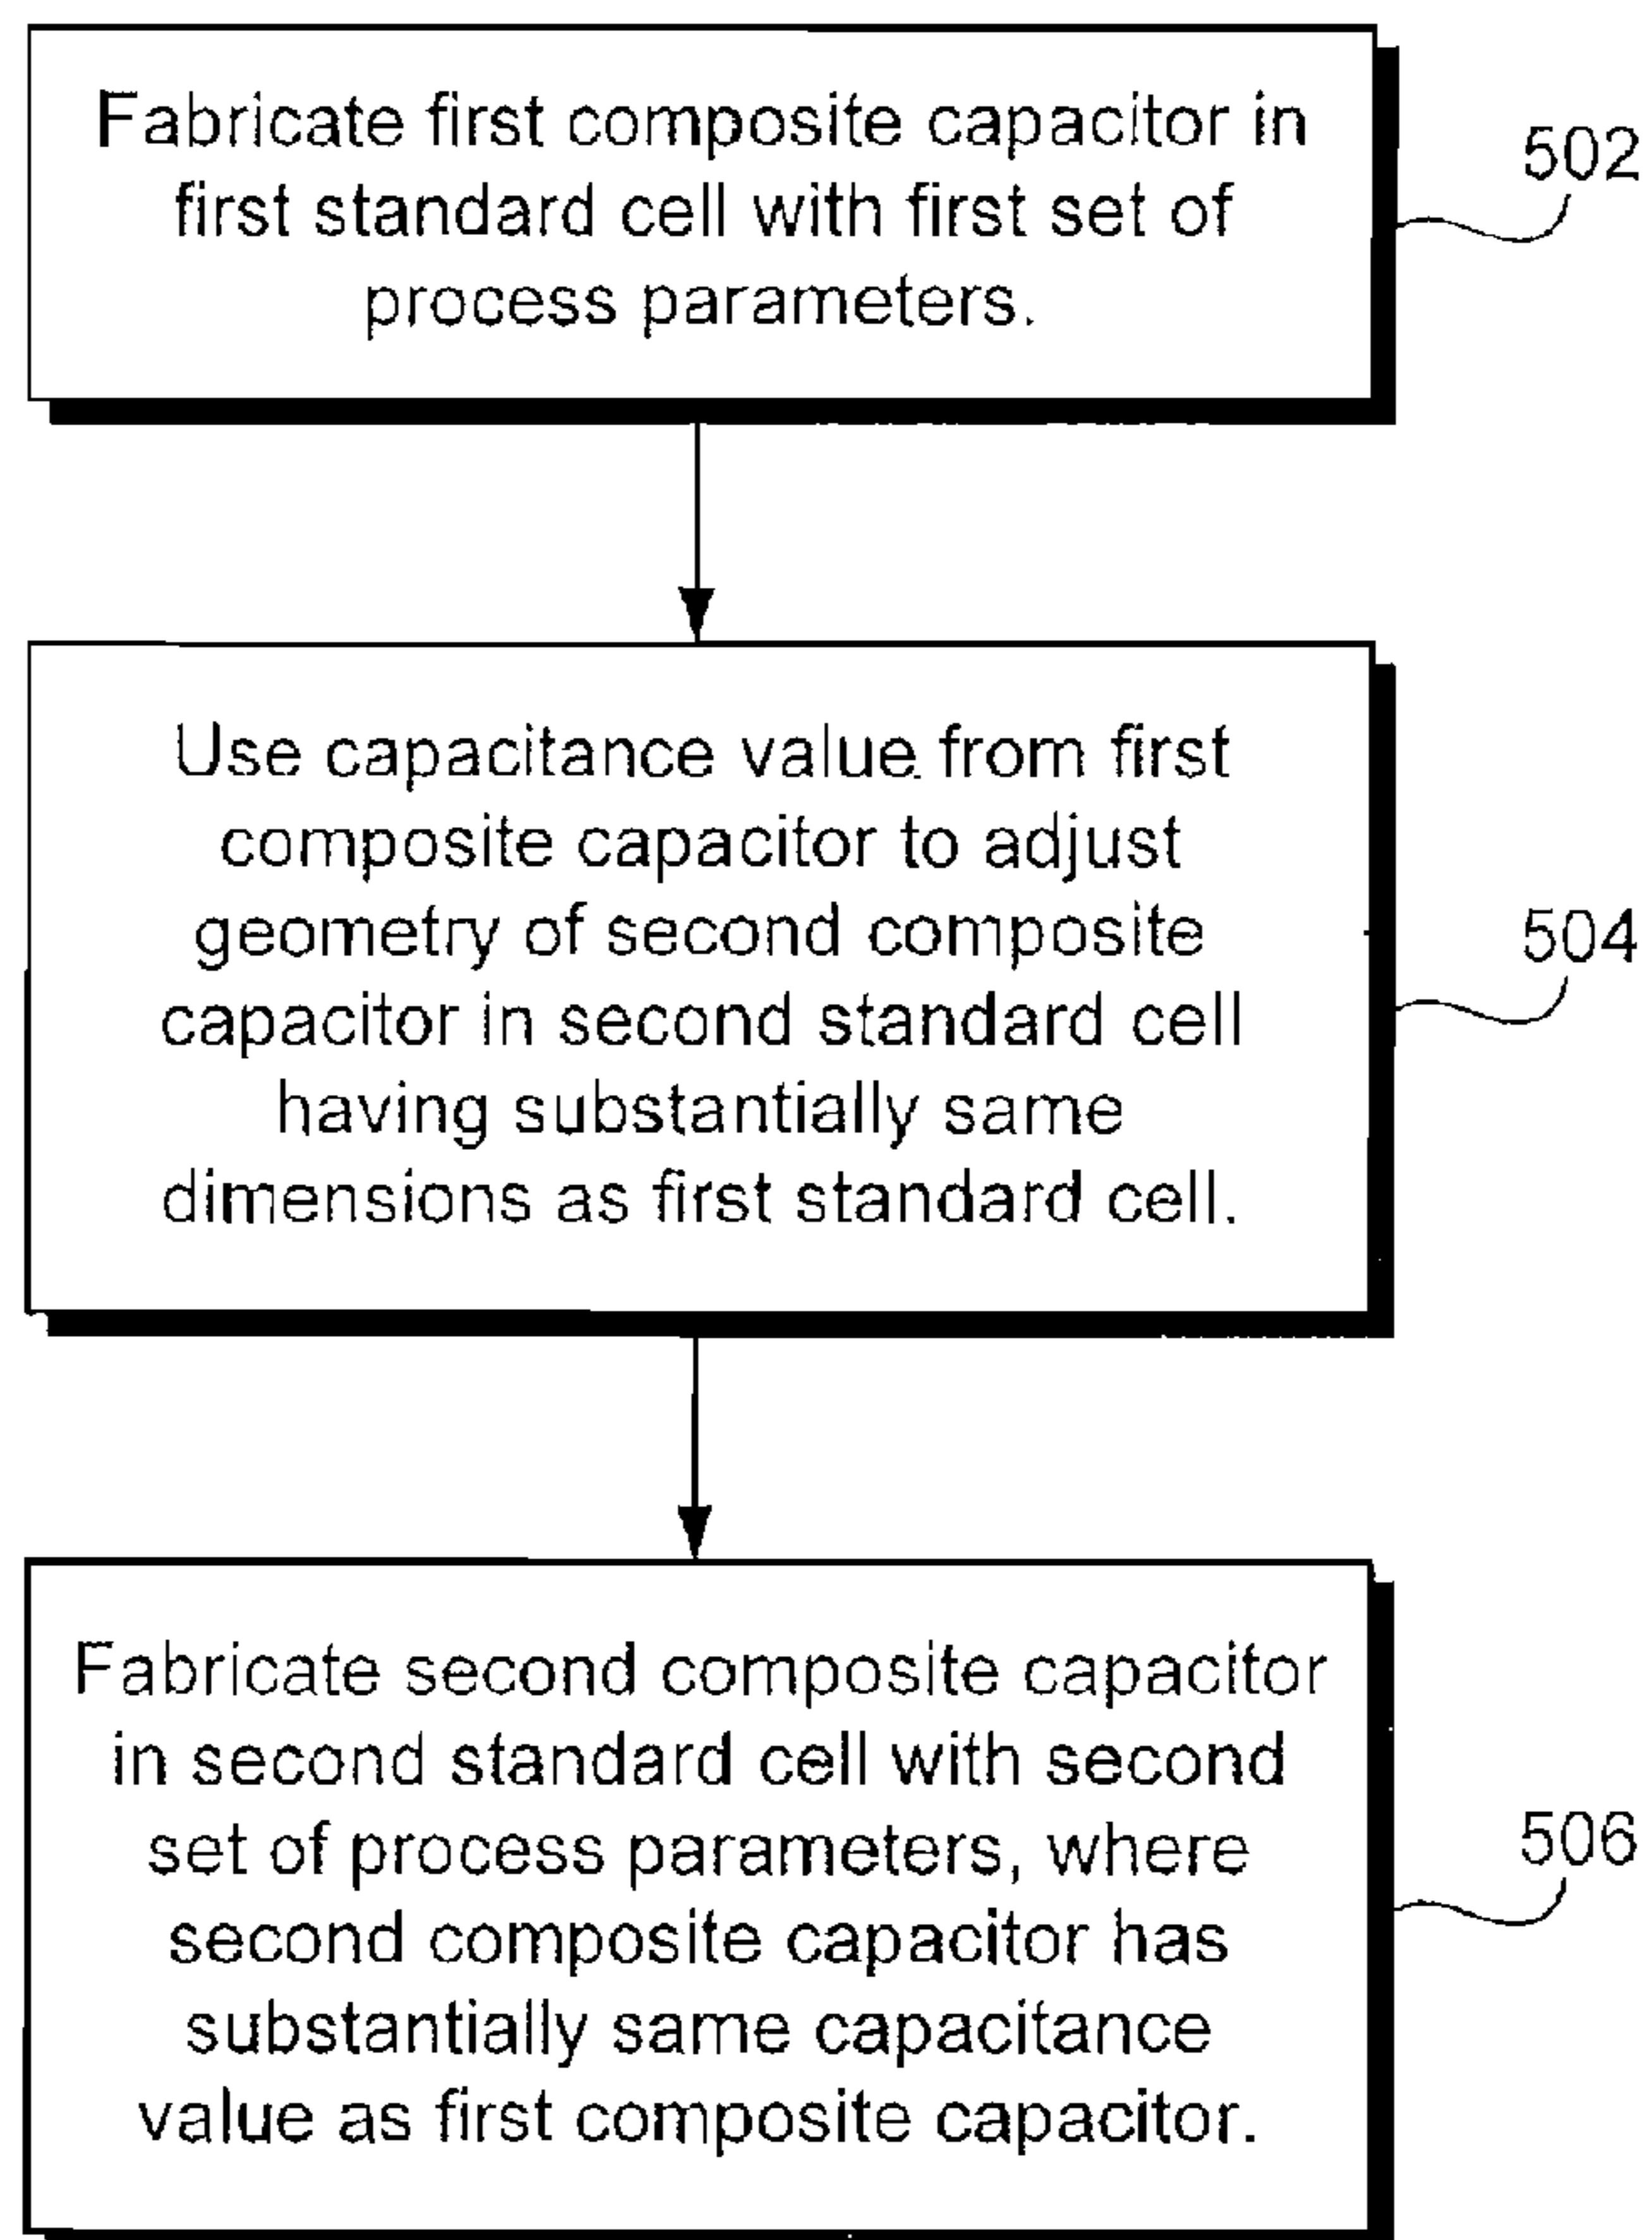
Fabricate first composite capacitor in first standard cell with first set of process parameters.

502

Use capacitance value from first composite capacitor to adjust geometry of second composite capacitor in second standard cell having substantially same dimensions as first standard cell.

504

Fabricate second composite capacitor in second standard cell with second set of process parameters, where second composite capacitor has substantially same capacitance value as first composite capacitor.

506